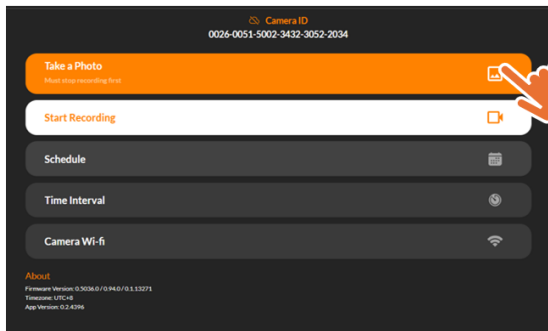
Camera ID
0026-0051-5002-3432-3052-2034

Take a Photo
Must stop recording first

Start Recording

Schedule

Time Interval

Camera Wi-fi

About
Firmware Version: 0.5036.0 / 0.94.0 / 0.1.13271
Timezone: UTC+8
App Version: 0.2.4396